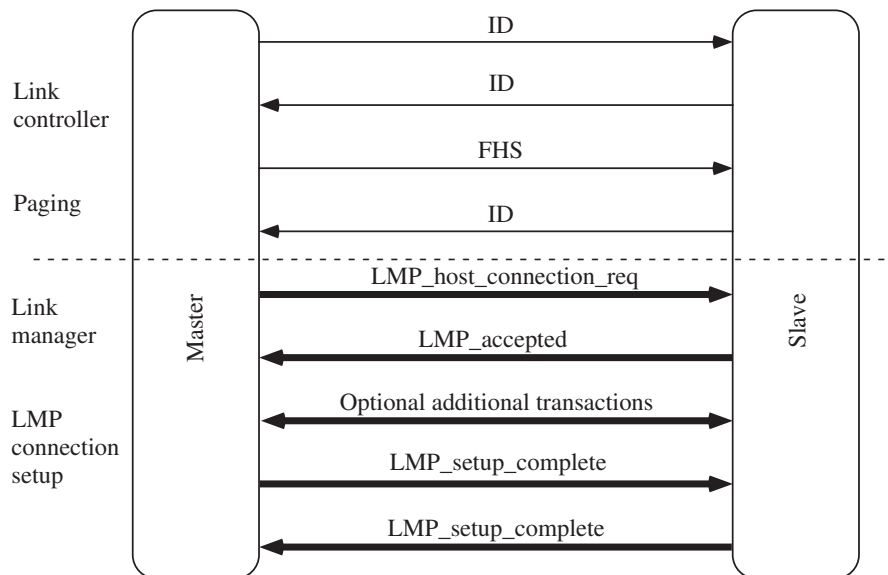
Link controller

Paging

Link manager

LMP connection setup

Master

Slave

ID

ID

FHS

ID

LMP_host_connection_req

LMP_accepted

Optional additional transactions

LMP_setup_complete

LMP_setup_complete